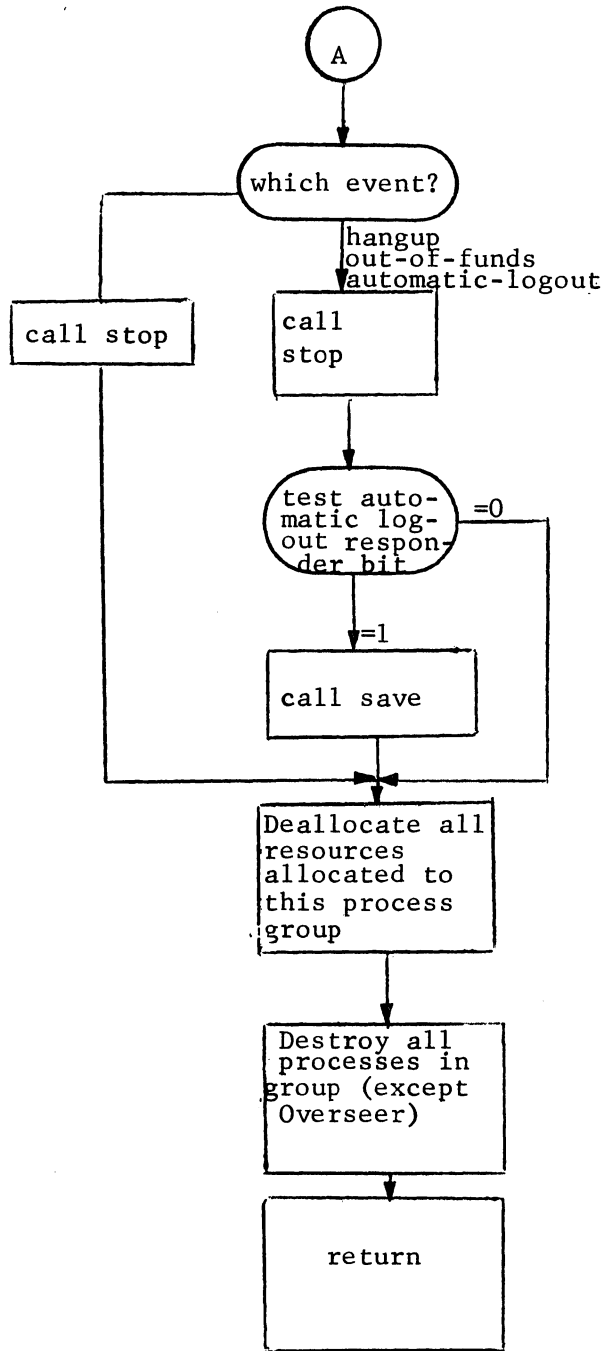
A

which event?

hangup
out-of-funds
automatic-logout

call stop

call stop

test automatic logout responder bit

=0

=1

call save

Deallocate all resources allocated to this process group

Destroy all processes in group (except Overseer)

return